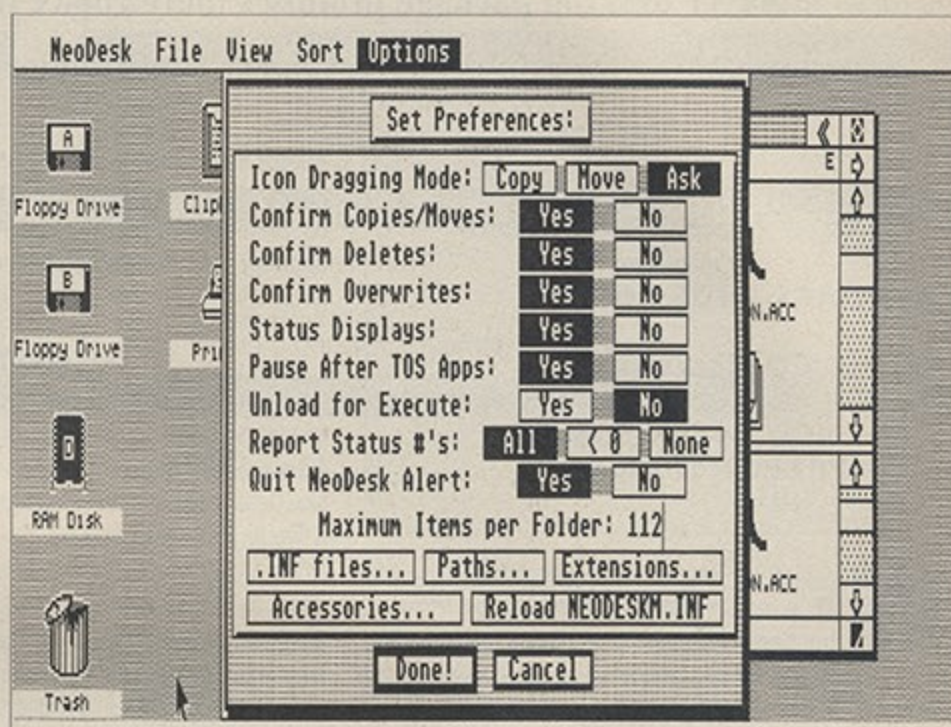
NeoDesk File View Sort Options

A
Floppy Drive
Clip
B
Floppy Drive
Pri
D
RAM Disk
Trash

Set Preferences:

Icon Dragging Mode: Copy Move Ask
Confirm Copies/Moves: Yes No
Confirm Deletes: Yes No
Confirm Overwrites: Yes No
Status Displays: Yes No
Pause After TOS Apps: Yes No
Unload for Execute: Yes No
Report Status #'s: All < 0 None
Quit NeoDesk Alert: Yes No
Maximum Items per Folder: 112
.INF files... Paths... Extensions...
Accessories... Reload NEODESKM.INF
Done! Cancel

E
N.ACC
N.ACC